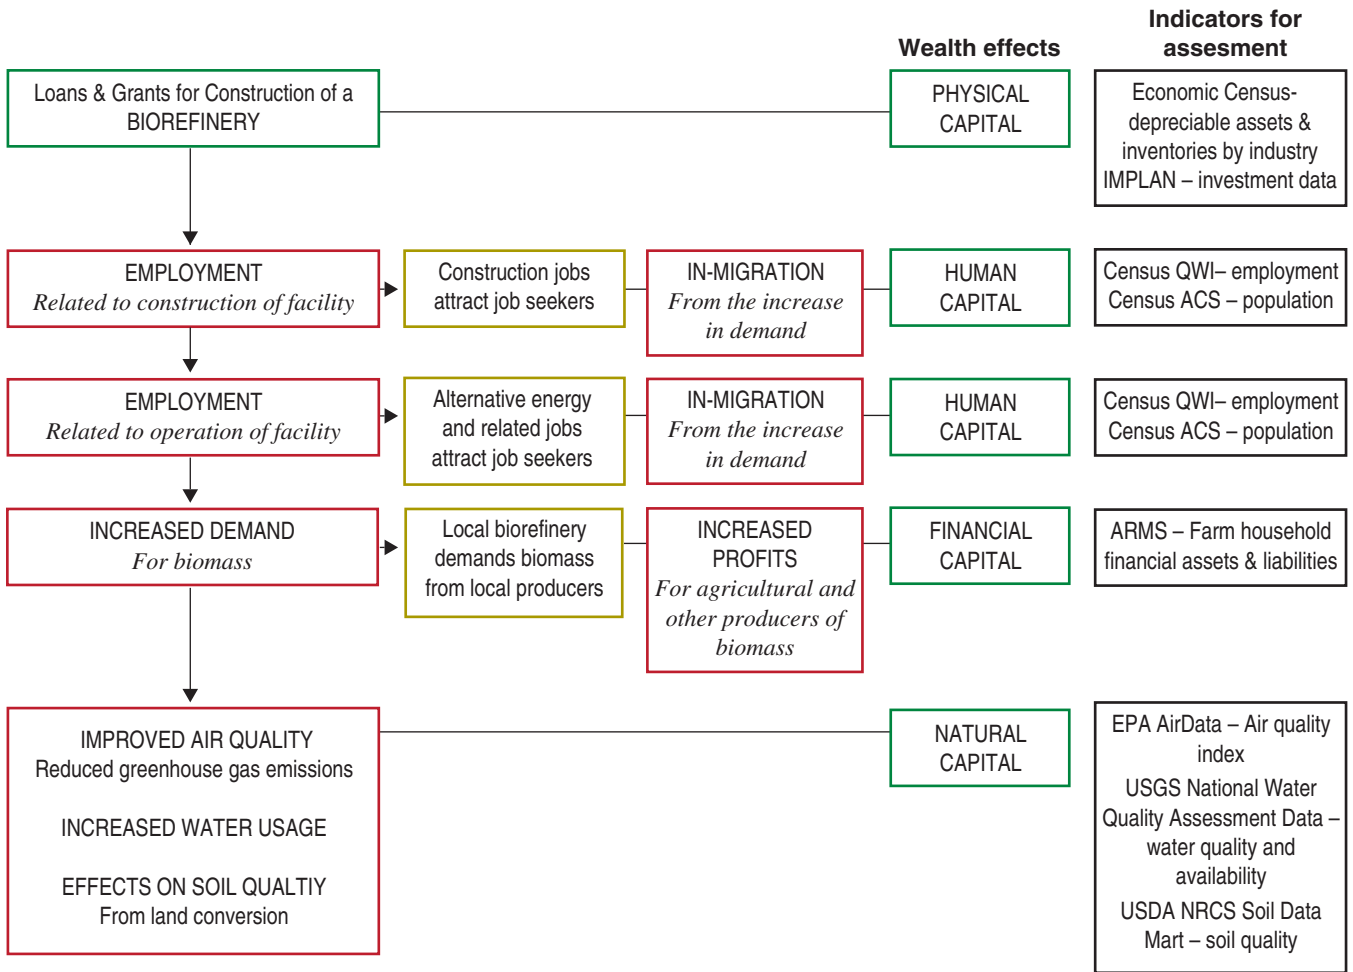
Wealth effects

Indicators for assesment

Loans & Grants for Construction of a BIOREFINERY

PHYSICAL CAPITAL

Economic Census- depreciable assets & inventories by industry IMPLAN – investment data

EMPLOYMENT
Related to construction of facility

Construction jobs attract job seekers

IN-MIGRATION
From the increase in demand

HUMAN CAPITAL

Census QWI– employment Census ACS – population

EMPLOYMENT
Related to operation of facility

Alternative energy and related jobs attract job seekers

IN-MIGRATION
From the increase in demand

HUMAN CAPITAL

Census QWI– employment Census ACS – population

INCREASED DEMAND
For biomass

Local biorefinery demands biomass from local producers

INCREASED PROFITS
For agricultural and other producers of biomass

FINANCIAL CAPITAL

ARMS – Farm household financial assets & liabilities

IMPROVED AIR QUALITY
Reduced greenhouse gas emissions

INCREASED WATER USAGE

EFFECTS ON SOIL QUALTIY
From land conversion

NATURAL CAPITAL

EPA AirData – Air quality index

USGS National Water Quality Assessment Data – water quality and availability

USDA NRCS Soil Data Mart – soil quality